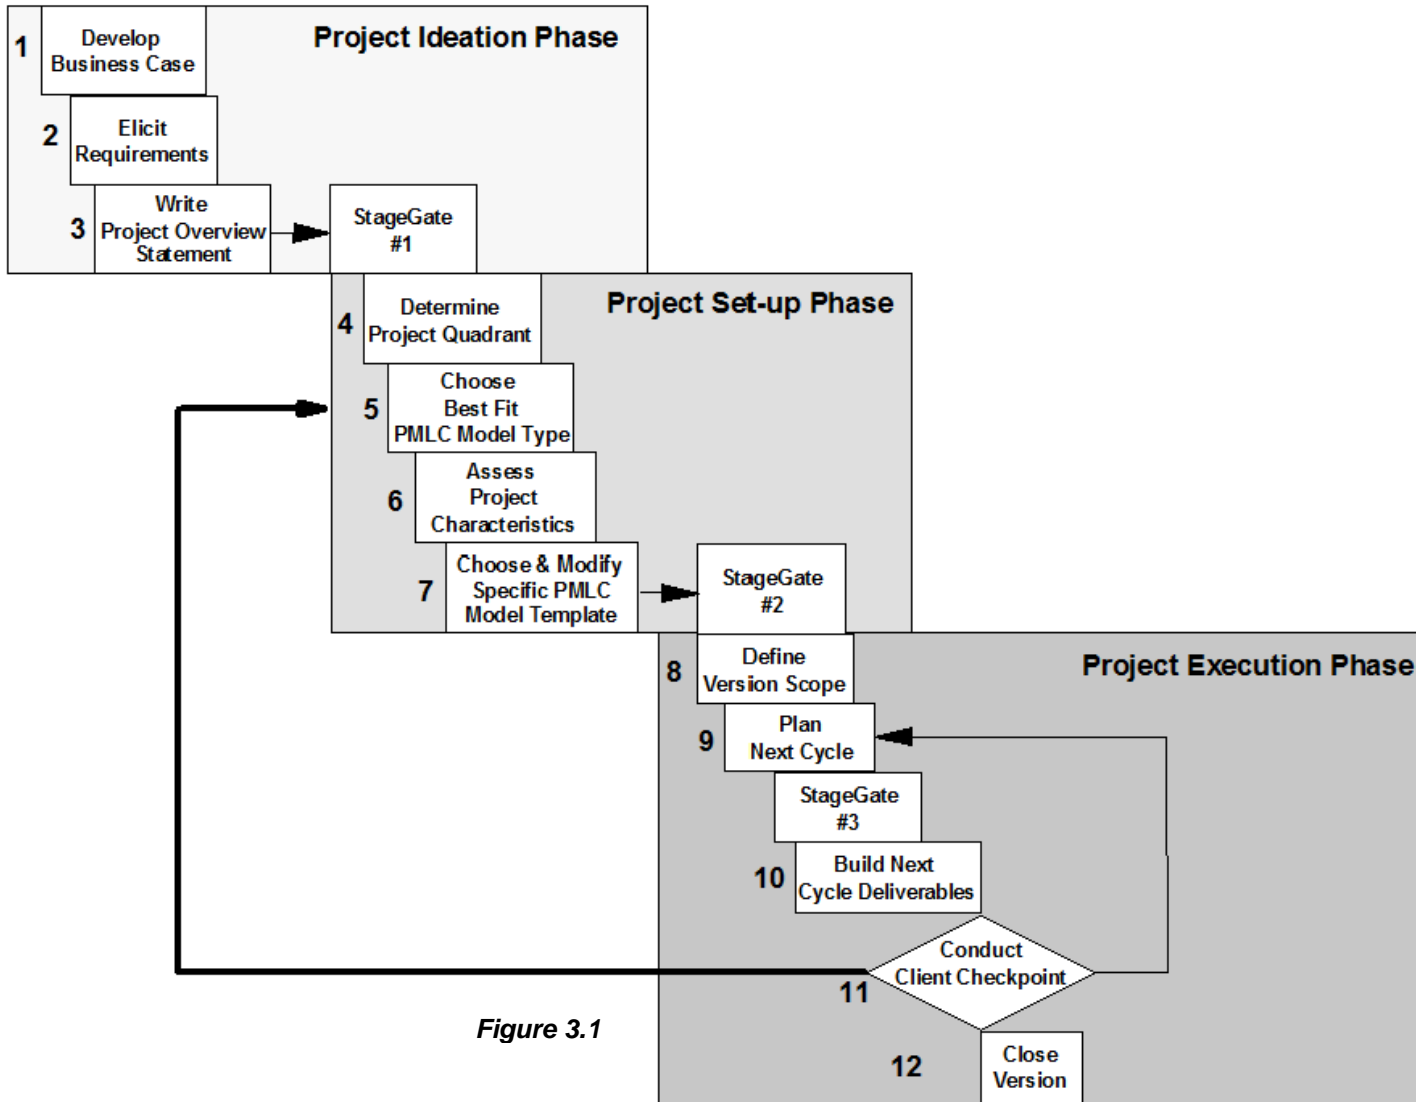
Project Ideation Phase

1 Develop Business Case

2 Elicit Requirements

3 Write Project Overview Statement

StageGate #1

Project Set-up Phase

4 Determine Project Quadrant

5 Choose Best Fit PMLC Model Type

6 Assess Project Characteristics

7 Choose & Modify Specific PMLC Model Template

StageGate #2

Project Execution Phase

8 Define Version Scope

9 Plan Next Cycle

StageGate #3

10 Build Next Cycle Deliverables

Conduct Client Checkpoint

11

12 Close Version

Figure 3.1